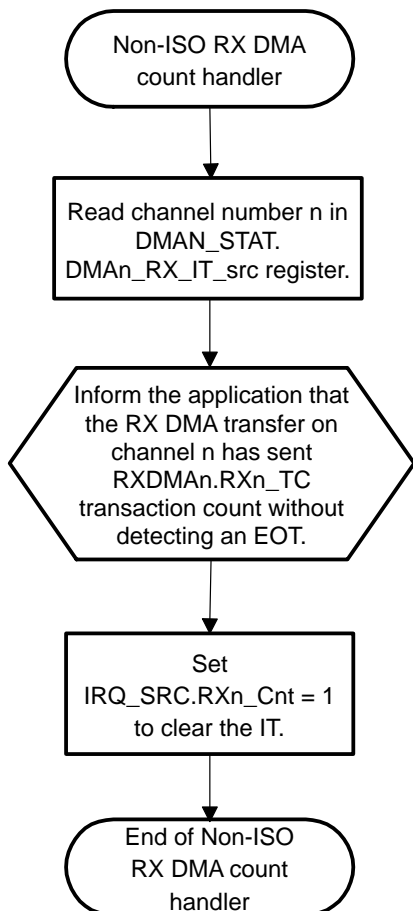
Non-ISO RX DMA count handler

Read channel number n in DMAN_STAT. DMAn_RX_IT_src register.

Inform the application that the RX DMA transfer on channel n has sent RXDMAn.RXn_TC transaction count without detecting an EOT.

Set IRQ_SRC.RXn_Cnt = 1 to clear the IT.

End of Non-ISO RX DMA count handler